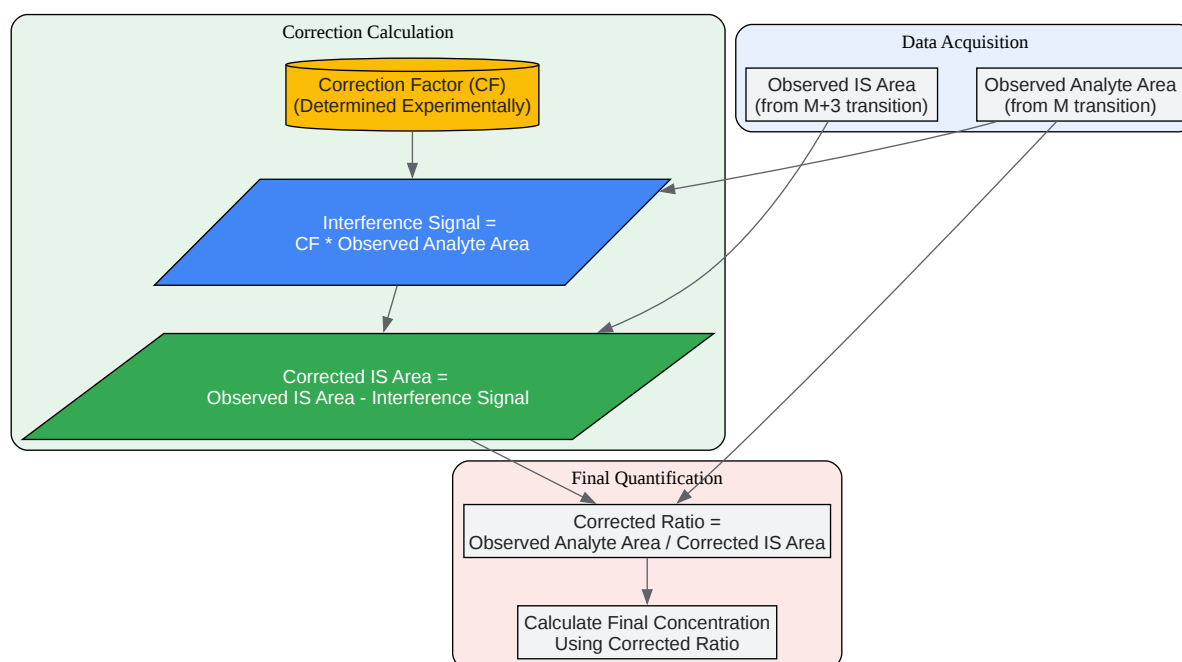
Correction Calculation

Correction Factor (CF)
(Determined Experimentally)

Interference Signal =
CF * Observed Analyte Area

Corrected IS Area =
Observed IS Area - Interference Signal

Data Acquisition

Observed IS Area
(from M+3 transition)

Observed Analyte Area
(from M transition)

Final Quantification

Corrected Ratio =
Observed Analyte Area / Corrected IS Area

Calculate Final Concentration
Using Corrected Ratio